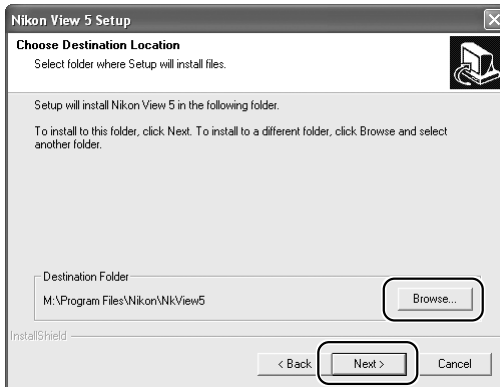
Nikon View 5 Setup

Choose Destination Location

Select folder where Setup will install files.

Setup will install Nikon View 5 in the following folder.

To install to this folder, click Next. To install to a different folder, click Browse and select another folder.

Destination Folder

M:\Program Files\Nikon\NkView5

Browse...

InstallShield

< Back

Next >

Cancel